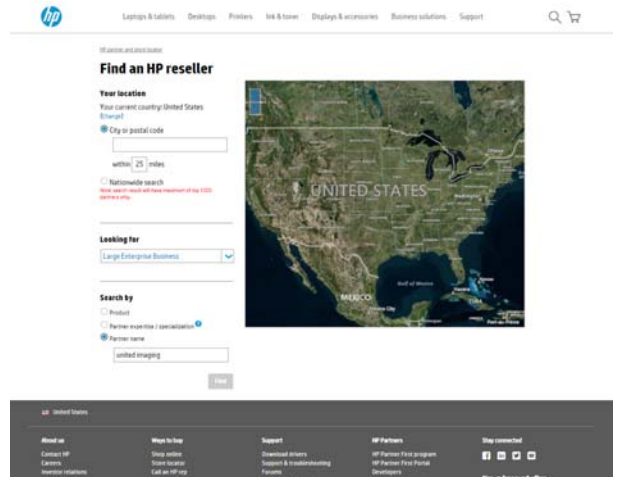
hp

Laptops & tablets Desktops Printers Ink & toner Displays & accessories Business solutions Support

HP partner and store locator

Find an HP reseller

Your location

Your current country: United States
(Change)

City or postal code

within 25 miles

Nationwide search
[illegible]

Looking for

Large Enterprise Business

Search by

Product

Partner expertise / specialization

Partner name

united imaging

Find

UNITED STATES

MEXICO

Gulf of Mexico

United States

About us
Contact HP
Careers
Investor relations

Ways to buy
Shop online
Store locator
Call an HP rep

Support
Download drivers
Support & troubleshooting
Forums

HP Partners
HP Partner First program
HP Partner First Portal
Developers

Stay connected